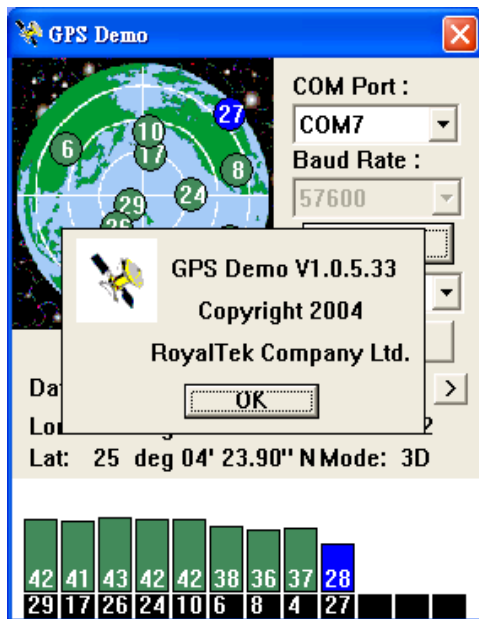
GPS Demo

COM Port :
COM7
Baud Rate :
57600

6
10
17
27
8
24
29
26

GPS Demo V1.0.5.33
Copyright 2004
RoyalTek Company Ltd.
OK

Da
>
Lo
2
Lat: 25 deg 04' 23.90" N Mode: 3D

| 42 | 41 | 43 | 42 | 42 | 38 | 36 | 37 | 28 |
|---|---|---|---|---|---|---|---|---|
| 29 | 17 | 26 | 24 | 10 | 6 | 8 | 4 | 27 |